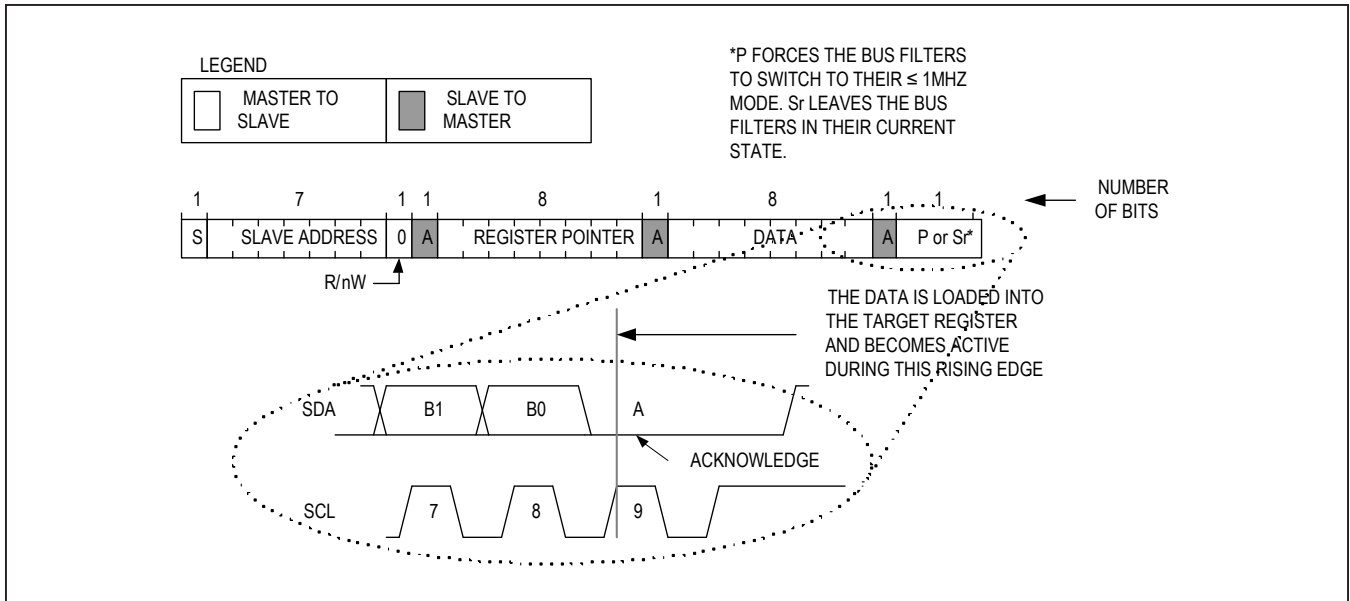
LEGEND

MASTER TO SLAVE

SLAVE TO MASTER

*P FORCES THE BUS FILTERS TO SWITCH TO THEIR ≤ 1MHZ MODE. Sr LEAVES THE BUS FILTERS IN THEIR CURRENT STATE.

| 1 | 7 | 1 | 1 | 8 | 1 | 8 | 1 | 1 |
|---|---|---|---|---|---|---|---|---|
| S | SLAVE ADDRESS | 0 | A | REGISTER POINTER | A | DATA | A | P or Sr* |

NUMBER OF BITS

R/nW

THE DATA IS LOADED INTO THE TARGET REGISTER AND BECOMES ACTIVE DURING THIS RISING EDGE

SDA

B1

B0

A

ACKNOWLEDGE

SCL

7

8

9